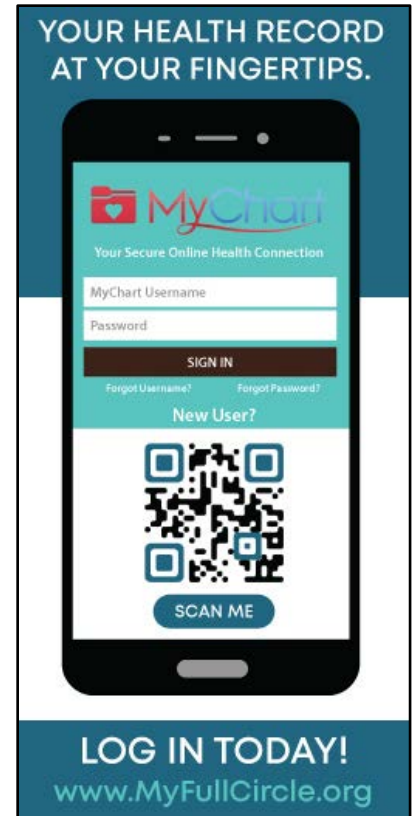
YOUR HEALTH RECORD AT YOUR FINGERTIPS.

MyChart

Your Secure Online Health Connection

MyChart Username

Password

SIGN IN

Forgot Username?

Forgot Password?

New User?

SCAN ME

LOG IN TODAY!

www.MyFullCircle.org